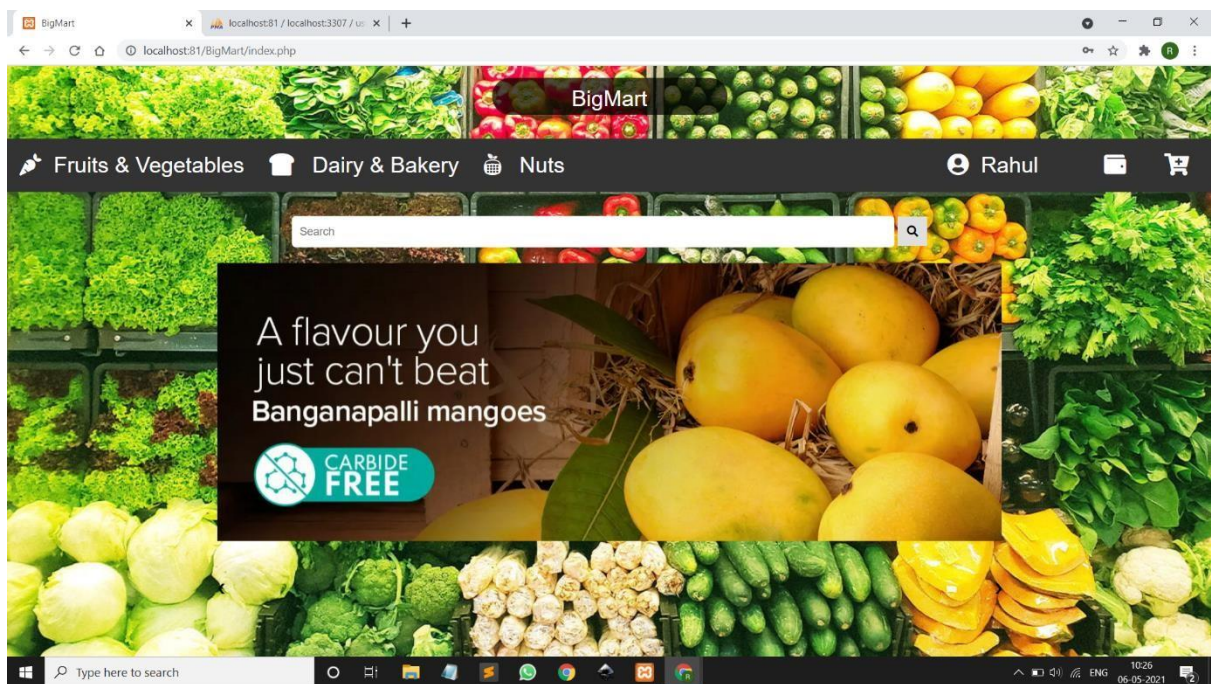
BigMart
localhost:81 / localhost:3307 / u
localhost:81/BigMart/index.php

BigMart

Fruits & Vegetables Dairy & Bakery Nuts Rahul

Search

A flavour you just can't beat
Banganapalli mangoes
CARBIDE FREE

Type here to search
ENG 10:26 06-05-2021